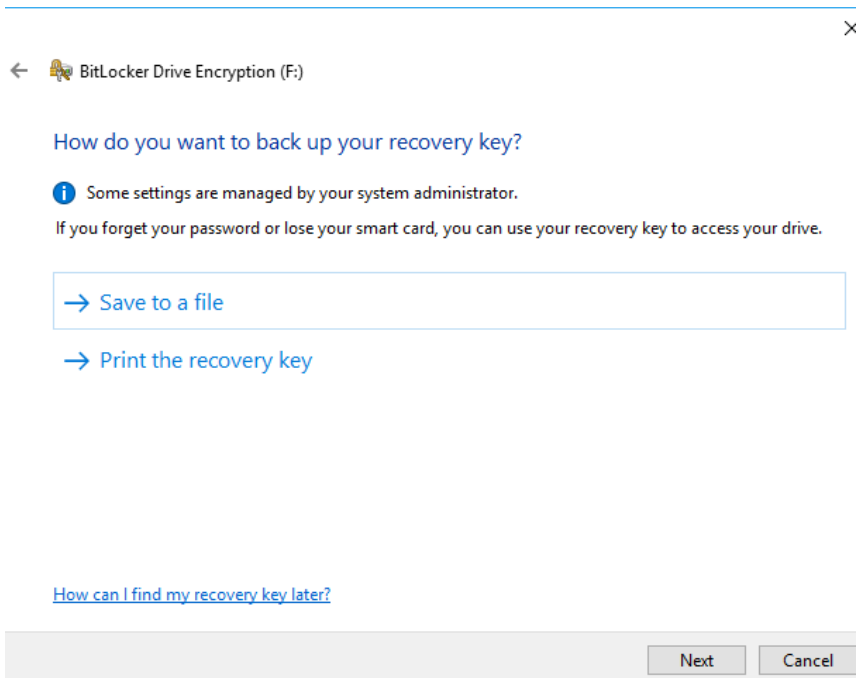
BitLocker Drive Encryption (F:)

How do you want to back up your recovery key?

Some settings are managed by your system administrator.

If you forget your password or lose your smart card, you can use your recovery key to access your drive.

→ Save to a file

→ Print the recovery key

How can I find my recovery key later?

Next

Cancel